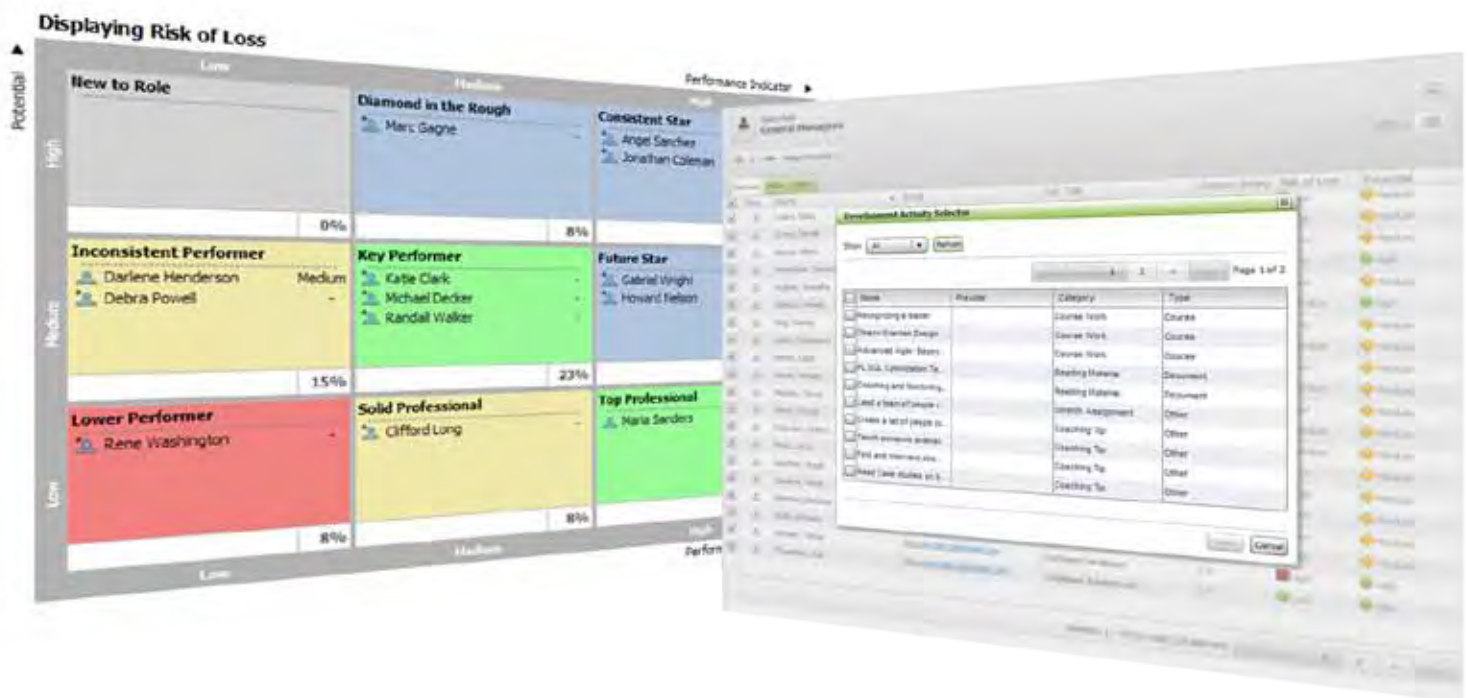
Displaying Risk of Loss

Potential

Performance Indicator

Low

Medium

High

High

New to Role

0%

Diamond in the Rough

Marc Gagne

-

8%

Consistent Star

Angel Sanchez

Jonathan Coleman

Medium

Inconsistent Performer

Darlene Henderson Medium

Debra Powell -

15%

Key Performer

Katie Clark -

Michael Decker -

Randall Walker -

23%

Future Star

Gabriel Wright

Howard Nelson

Low

Lower Performer

Rene Washington -

8%

Solid Professional

Clifford Long

8%

Top Professional

Maria Sanders

Low

Medium

High

Perform

General Manager

Development Activity Selector

Show All Refresh

1 Page 1 of 2

| Name | Provider | Category | Type |
|---|---|---|---|
| Recognizing a leader | | Course Work | Course |
| Dream Engineer Design | | Course Work | Course |
| Advanced Agile Basics | | Course Work | Course |
| PL SQL Compilation Te... | | Reading Material | Document |
| Coaching and Mentoring... | | Reading Material | Document |
| Lead a team of people i... | | Stretch Assignment | Other |
| Create a list of people to... | | Coaching Tip | Other |
| Teach someone andelse... | | Coaching Tip | Other |
| Find and interview one... | | Coaching Tip | Other |
| Read case studies on b... | | Coaching Tip | Other |

Cancel